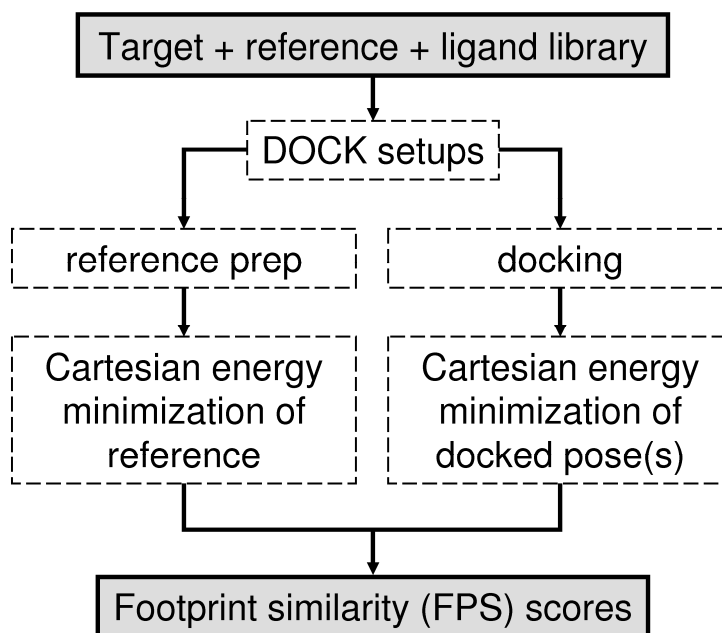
Target + reference + ligand library

DOCK setups

reference prep

docking

Cartesian energy minimization of reference

Cartesian energy minimization of docked pose(s)

Footprint similarity (FPS) scores